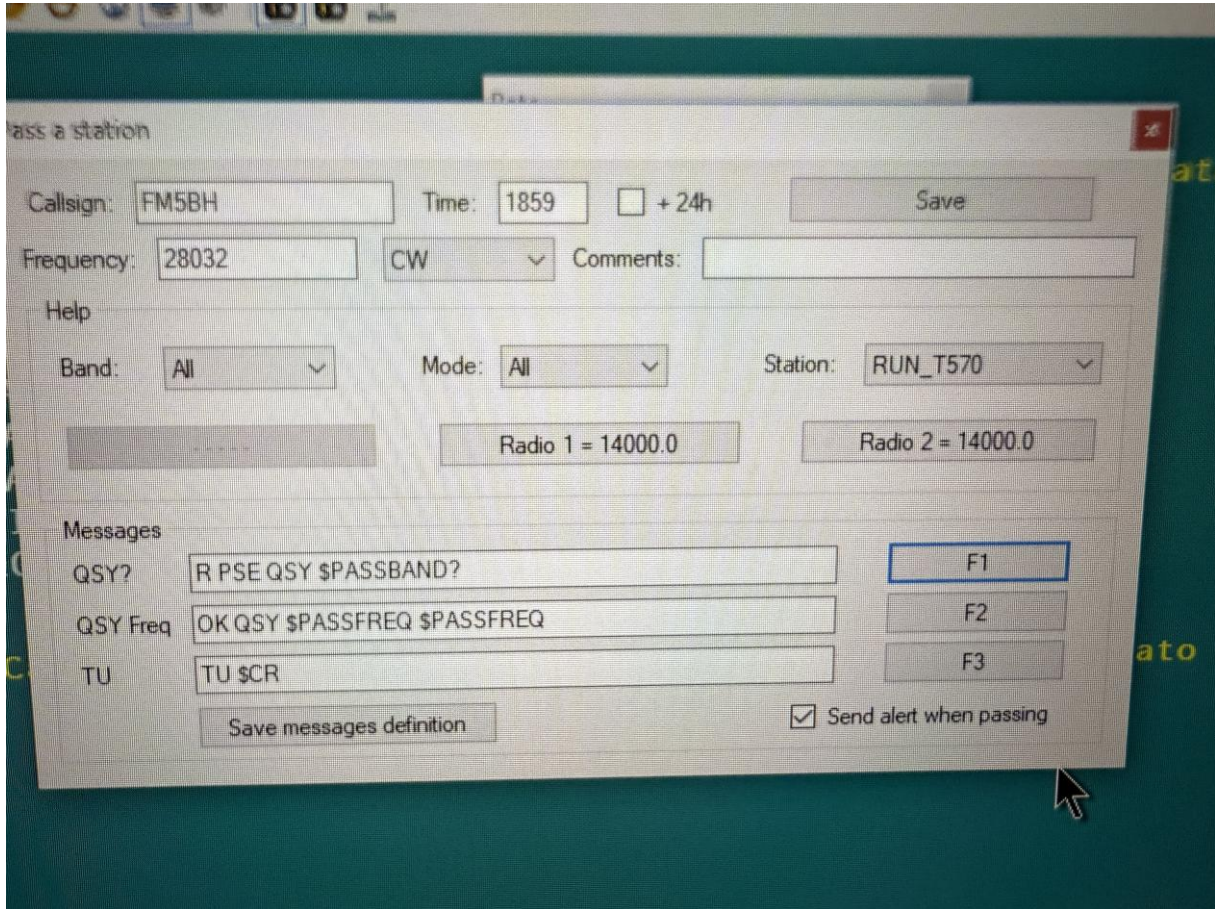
Data

ass a station

Callsign: FM5BH
Time: 1859
+ 24h
Save
Frequency: 28032
CW
Comments:

Help
Band: All
Mode: All
Station: RUN_T570
Radio 1 = 14000.0
Radio 2 = 14000.0

Messages
QSY? R PSE QSY $PASSBAND?
F1
QSY Freq OK QSY $PASSFREQ $PASSFREQ
F2
TU TU $CR
F3
Save messages definition
Send alert when passing

at
ato